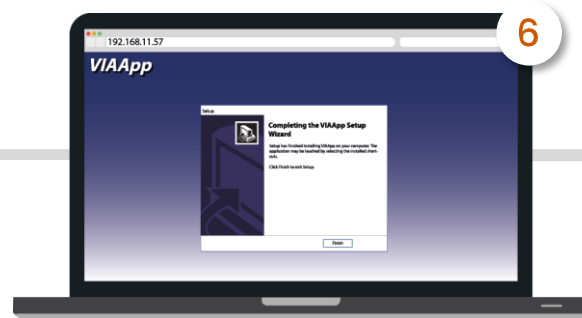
6

192.168.11.57

VIAApp

Setup

Completing the VIAApp Setup Wizard

Setup has finished installing VIAApp on your computer. The application may be lauched by selecting the installed shortcuts.

Click Finish to exit Setup.

Finish